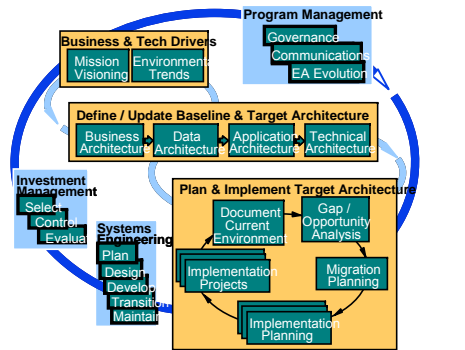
Program Management

Governance

Communications

EA Evolution

Business & Tech Drivers

Mission Visioning

Environment Trends

Define / Update Baseline & Target Architecture

Business Architecture

Data Architecture

Application Architecture

Technical Architecture

Investment Management

Select

Control

Evalua

Systems Engineering

Plan

Design

Develop

Transition

Maintain

Plan & Implement Target Architecture

Document Current Environment

Gap / Opportunity Analysis

Implementation Projects

Migration Planning

Implementation Planning